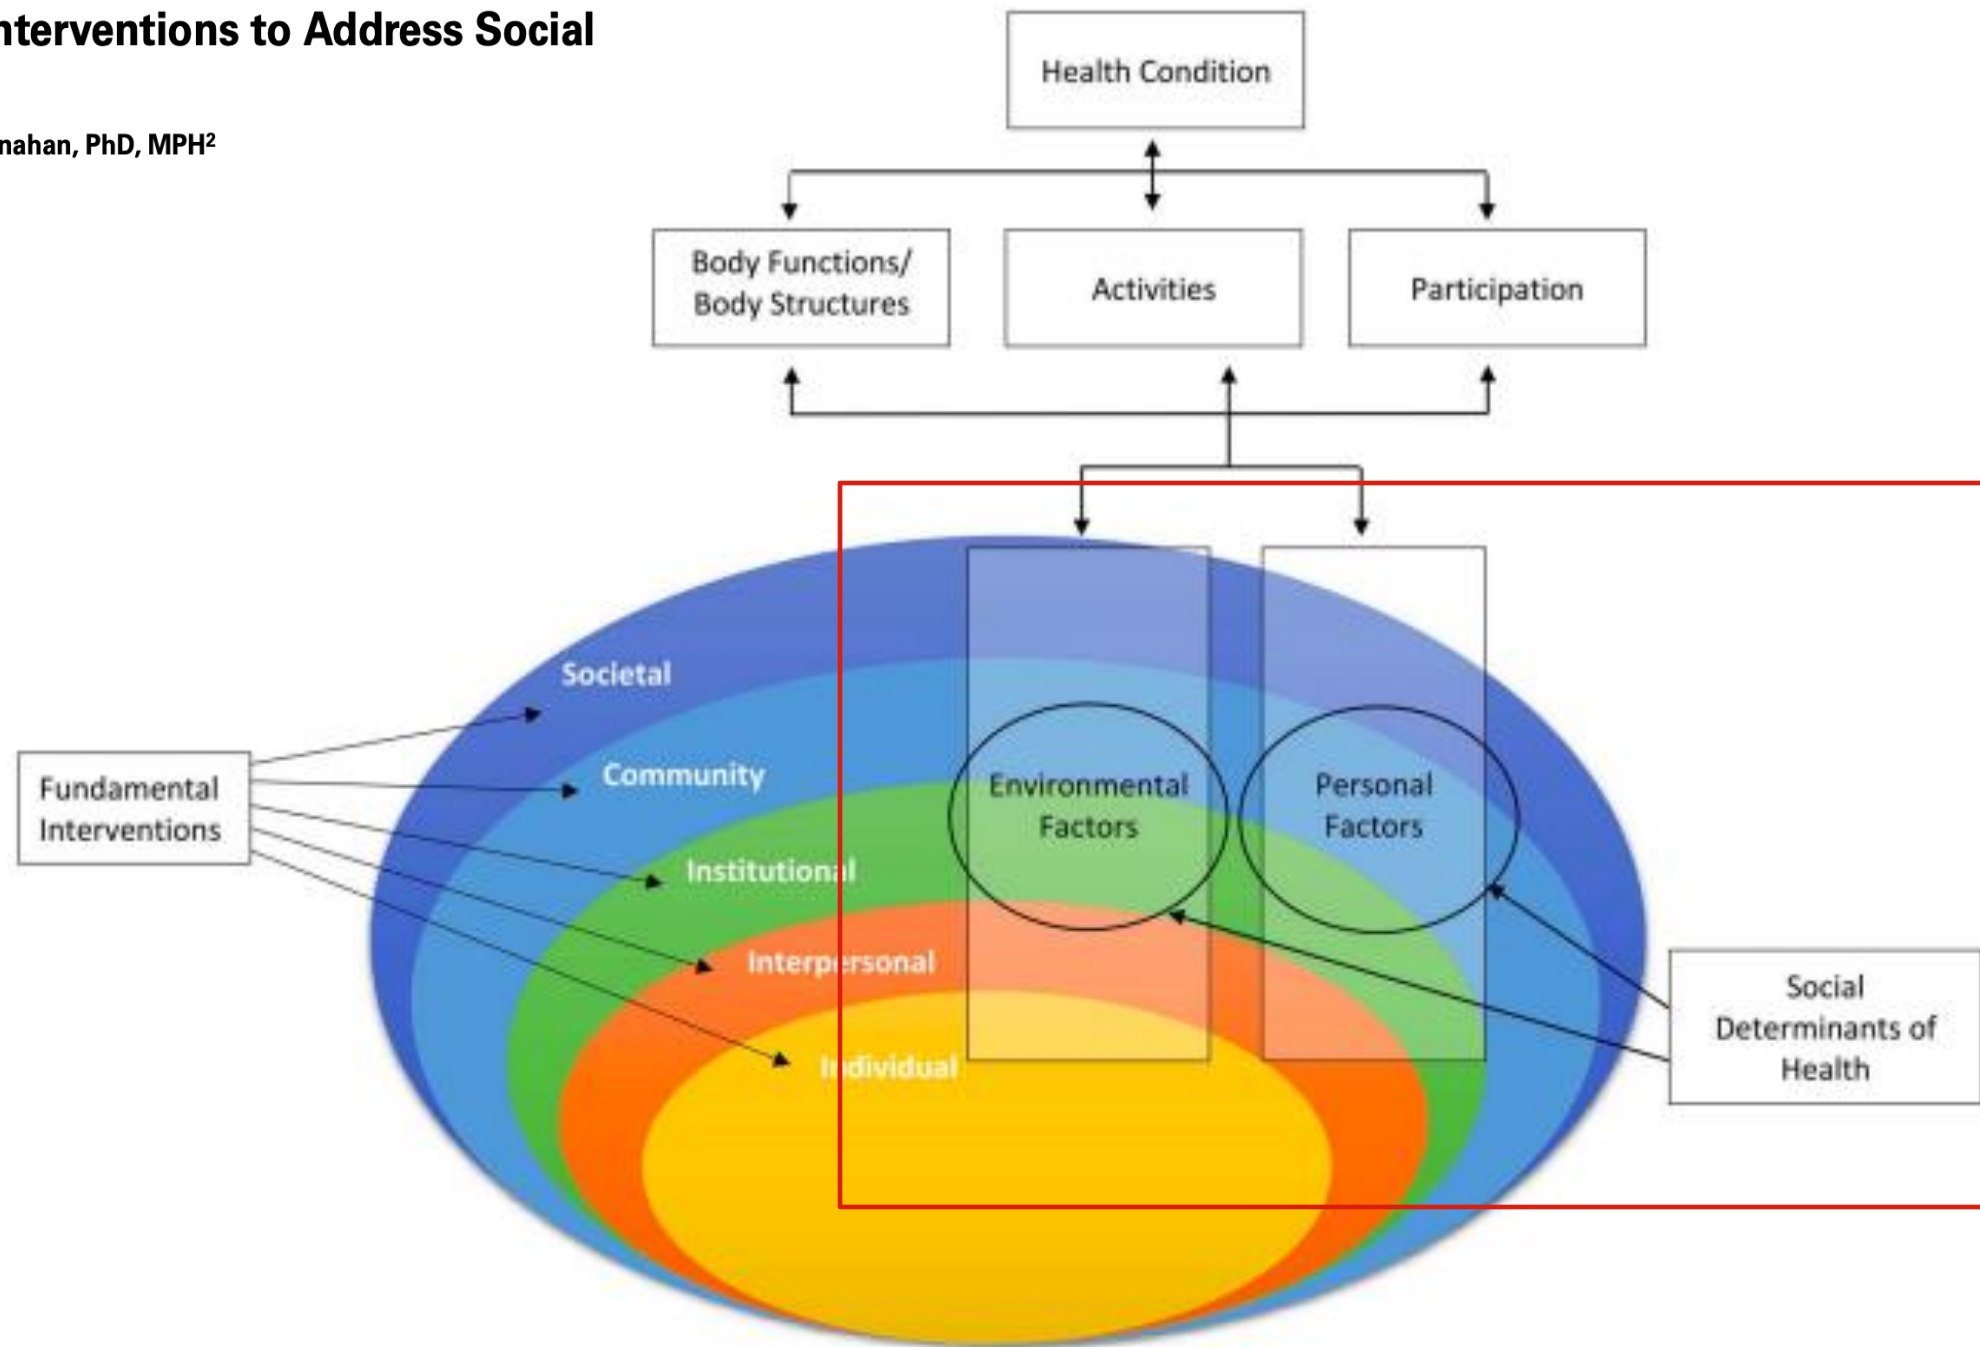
nterventions to Address Social

nahan, PhD, MPH$^2$

Health Condition

Body Functions/ Body Structures

Activities

Participation

Societal

Community

Institutional

Interpersonal

Individual

Fundamental Interventions

Environmental Factors

Personal Factors

Social Determinants of Health